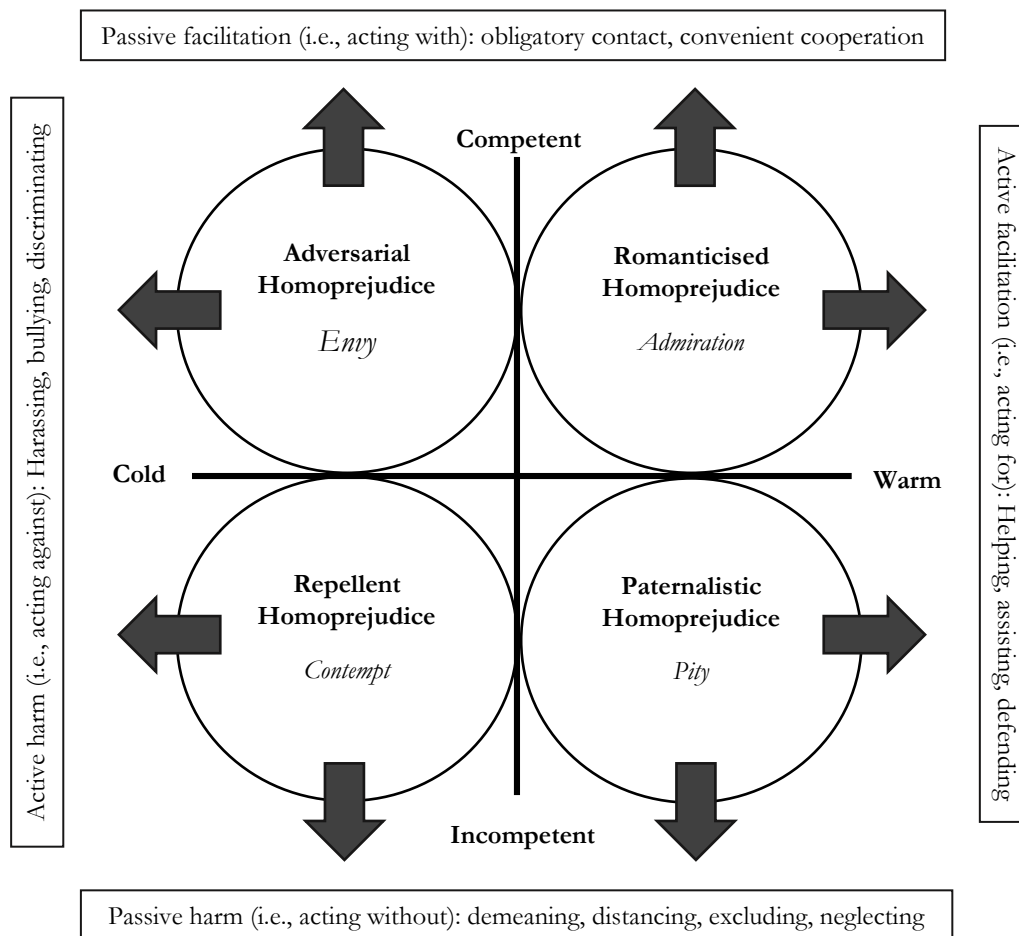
Passive facilitation (i.e., acting with): obligatory contact, convenient cooperation

Active harm (i.e., acting against): Harassing, bullying, discriminating

Competent

Adversarial Homoprejudice

*Envy*

Romanticised Homoprejudice

*Admiration*

Cold

Warm

Repellent Homoprejudice

*Contempt*

Paternalistic Homoprejudice

*Pity*

Incompetent

Active facilitation (i.e., acting for): Helping, assisting, defending

Passive harm (i.e., acting without): demeaning, distancing, excluding, neglecting